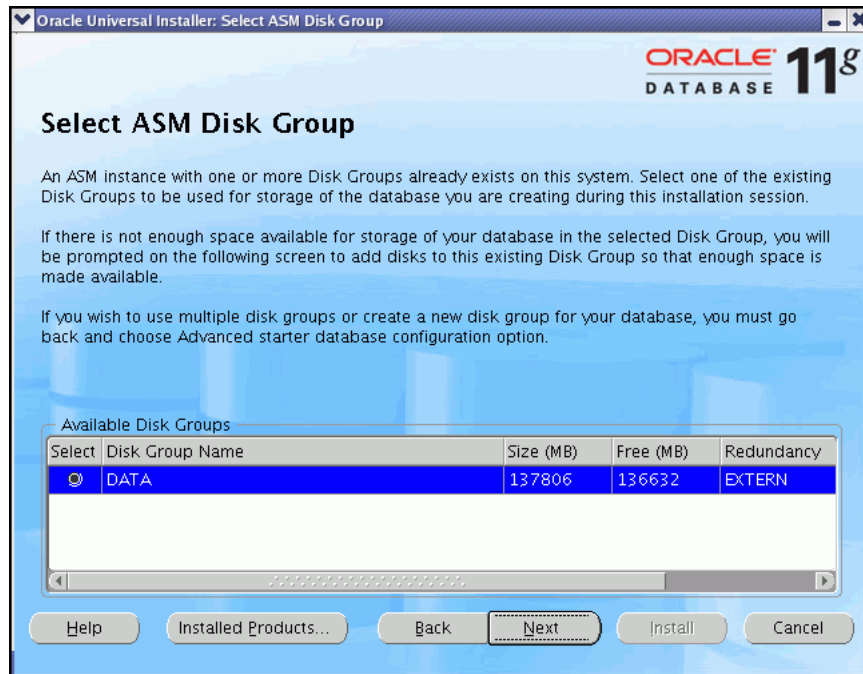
Oracle Universal Installer: Select ASM Disk Group

ORACLE DATABASE 11g

Select ASM Disk Group

An ASM instance with one or more Disk Groups already exists on this system. Select one of the existing Disk Groups to be used for storage of the database you are creating during this installation session.

If there is not enough space available for storage of your database in the selected Disk Group, you will be prompted on the following screen to add disks to this existing Disk Group so that enough space is made available.

If you wish to use multiple disk groups or create a new disk group for your database, you must go back and choose Advanced starter database configuration option.

Available Disk Groups

| Select | Disk Group Name | Size (MB) | Free (MB) | Redundancy |
|---|---|---|---|---|
| | DATA | 137806 | 136632 | EXTERN |

Help | Installed Products... | Back | Next | Install | Cancel